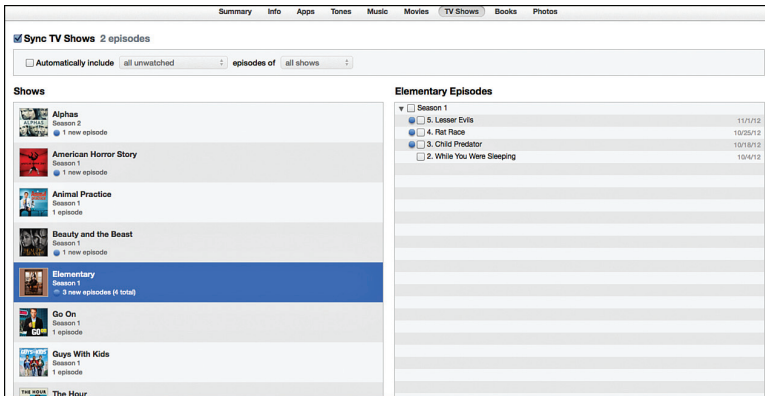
Summary Info Apps Tones Music Movies TV Shows Books Photos

Sync TV Shows 2 episodes

Automatically include all unwatched episodes of all shows

Shows

Alphas
Season 2
1 new episode

American Horror Story
Season 1
1 new episode

Animal Practice
Season 1
1 episode

Beauty and the Beast
Season 1
1 new episode

Elementary
Season 1
3 new episodes (4 total)

Go On
Season 1
1 episode

Guys With Kids
Season 1
1 episode

The Hour

Elementary Episodes

Season 1

5. Lesser Evils 11/1/12
4. Rat Race 10/25/12
3. Child Predator 10/18/12
2. While You Were Sleeping 10/4/12